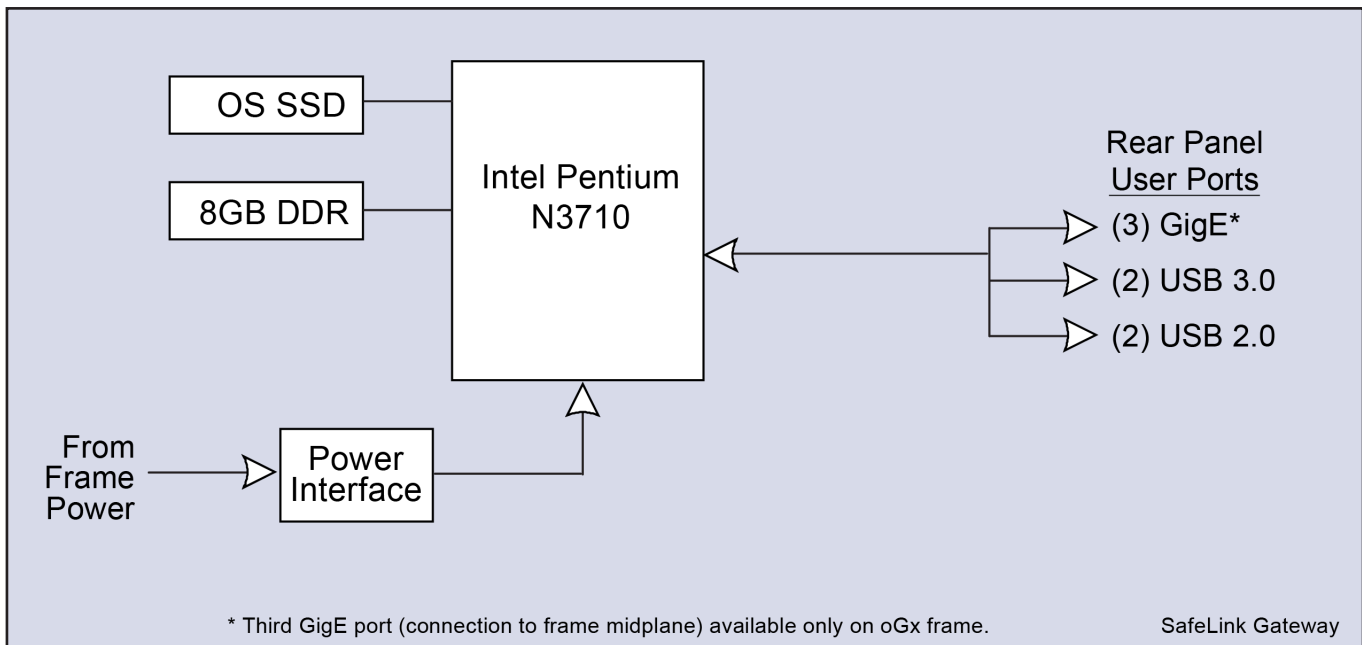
OS SSD

8GB DDR

Intel Pentium N3710

Rear Panel User Ports

(3) GigE*

(2) USB 3.0

(2) USB 2.0

From Frame Power

Power Interface

* Third GigE port (connection to frame midplane) available only on oGx frame.

SafeLink Gateway